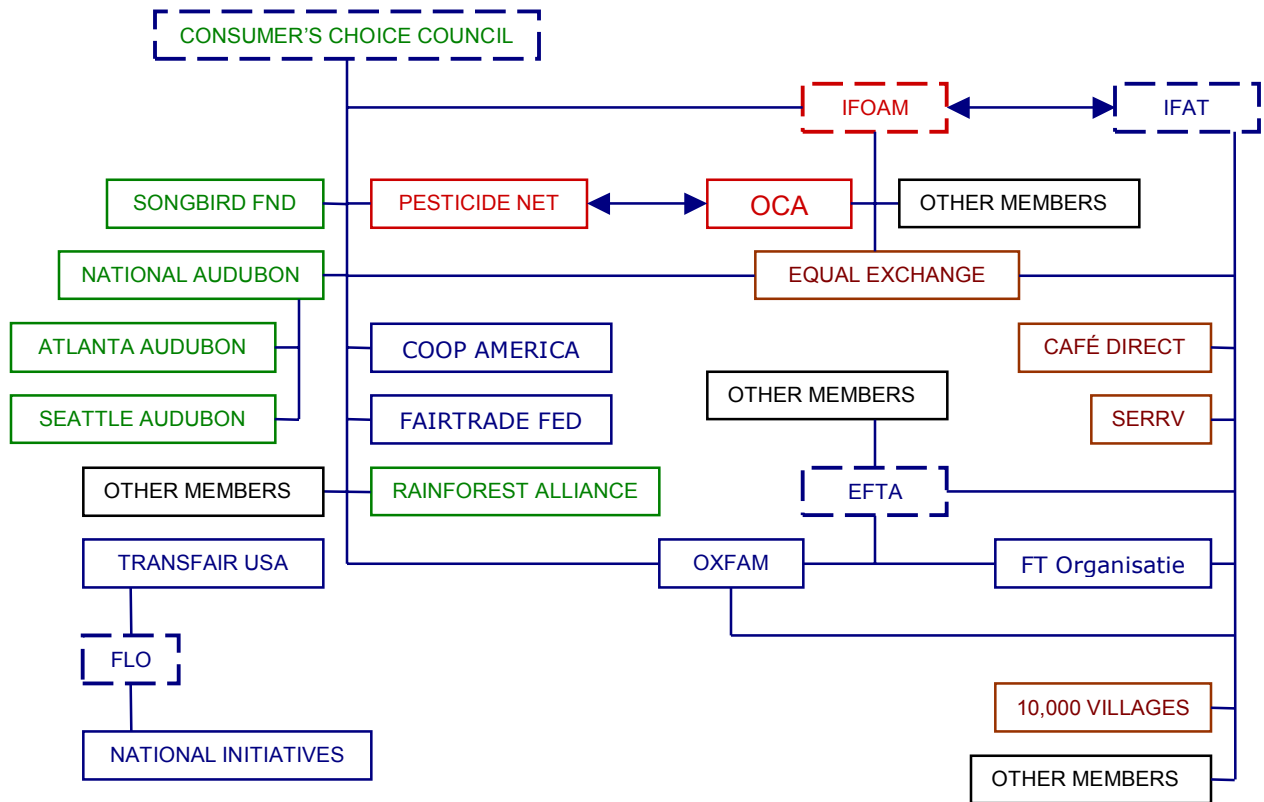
CONSUMER'S CHOICE COUNCIL

IFOAM

IFAT

SONGBIRD FND

PESTICIDE NET

OCA

OTHER MEMBERS

NATIONAL AUDUBON

EQUAL EXCHANGE

ATLANTA AUDUBON

COOP AMERICA

CAFÉ DIRECT

OTHER MEMBERS

SEATTLE AUDUBON

FAIRTRADE FED

SERRV

OTHER MEMBERS

RAINFOREST ALLIANCE

EFTA

TRANSFAIR USA

OXFAM

FT Organisatie

FLO

10,000 VILLAGES

NATIONAL INITIATIVES

OTHER MEMBERS